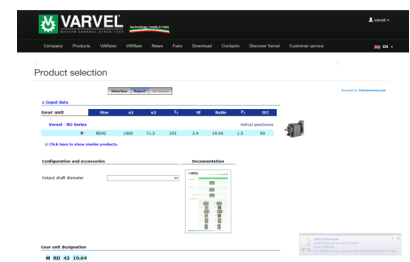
VARVEL technology made in Italy

varvel

Company Products VARnet VARfast News Fairs Download Contacts Discover Varvel Customer service

EN

Product selection

Selection Report 3D model

Powered by

Input data

| Gear unit | Size | n1 | n2 | T2 | Mt | Ratio | P1 | IEC |
|---|---|---|---|---|---|---|---|---|
| Varvel - R2 Series | | | | | | | | Helical gearboxes |
| M | RD42 | 1400 | 71.1 | 183 | 2.4 | 19.64 | 1.5 | 90 |

Click here to show similar products.

Configuration and accessories

Documentation

Output shaft diameter

Gear unit designation

M RD 42 19.64